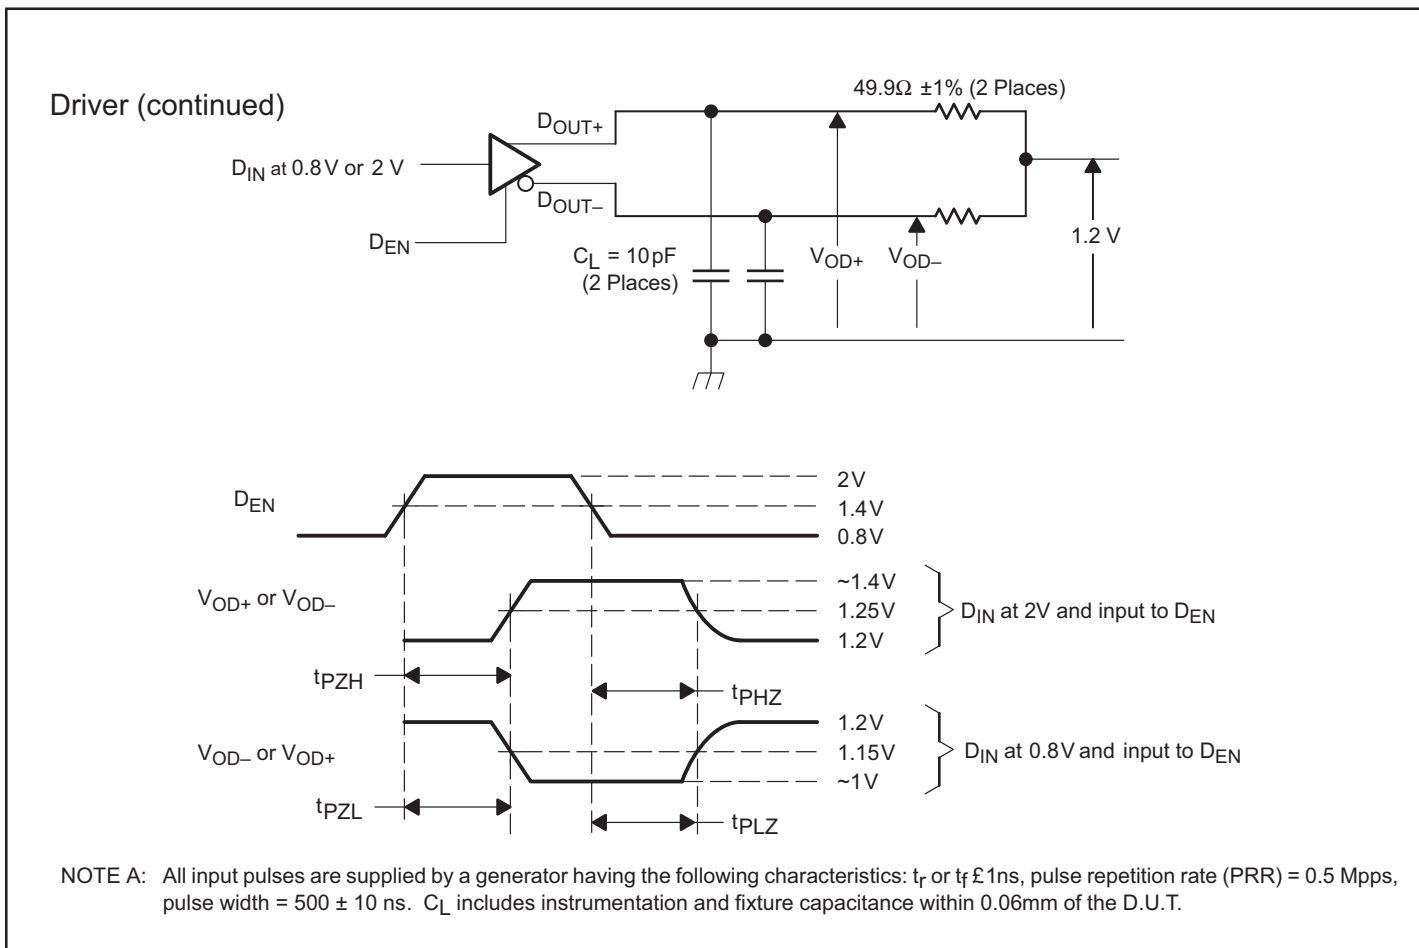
Driver (continued)

49.9Ω ±1% (2 Places)

$D_{OUT+}$

$D_{IN}$ at 0.8 V or 2 V

$D_{OUT-}$

$D_{EN}$

$C_L$ = 10 pF (2 Places)

$V_{OD+}$

$V_{OD-}$

1.2 V

$D_{EN}$

2V

1.4V

0.8V

$V_{OD+}$ or $V_{OD-}$

~1.4V

1.25V

1.2V

$D_{IN}$ at 2V and input to $D_{EN}$

$t_{PZH}$

$t_{PHZ}$

$V_{OD-}$ or $V_{OD+}$

1.2V

1.15V

~1V

$D_{IN}$ at 0.8V and input to $D_{EN}$

$t_{PZL}$

$t_{PLZ}$

NOTE A: All input pulses are supplied by a generator having the following characteristics: $t_r$ or $t_f$ £1ns, pulse repetition rate (PRR) = 0.5 Mpps, pulse width = 500 ± 10 ns. $C_L$ includes instrumentation and fixture capacitance within 0.06mm of the D.U.T.